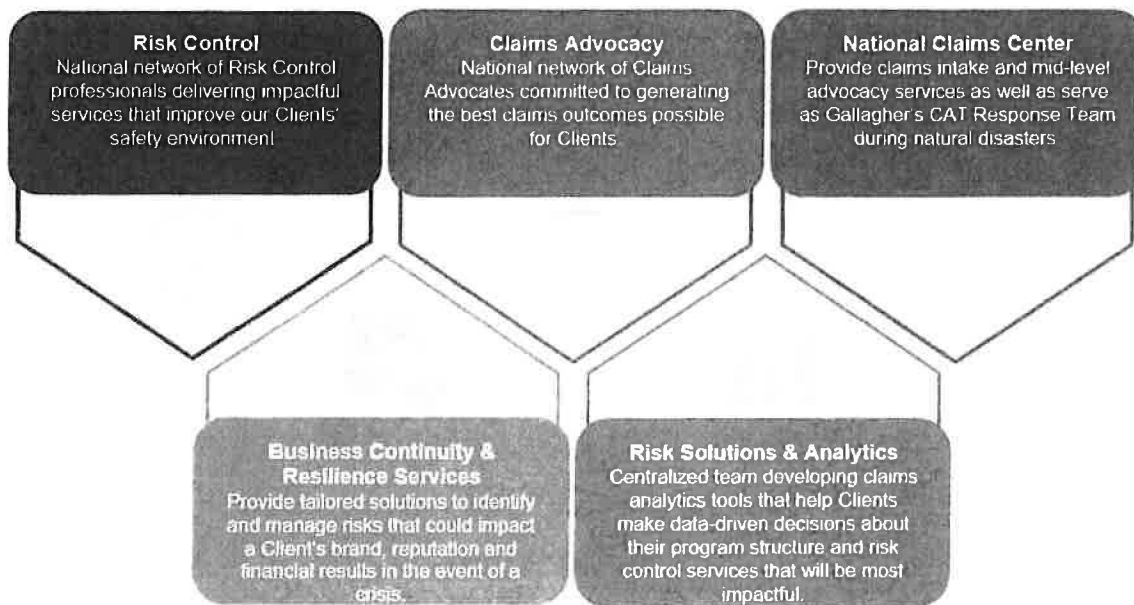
Risk Control
National network of Risk Control professionals delivering impactful services that improve our Clients' safety environment

Claims Advocacy
National network of Claims Advocates committed to generating the best claims outcomes possible for Clients

National Claims Center
Provide claims intake and mid-level advocacy services as well as serve as Gallagher's CAT Response Team during natural disasters

Business Continuity & Resilience Services
Provide tailored solutions to identify and manage risks that could impact a Client's brand, reputation and financial results in the event of a crisis.

Risk Solutions & Analytics
Centralized team developing claims analytics tools that help Clients make data-driven decisions about their program structure and risk control services that will be most impactful.